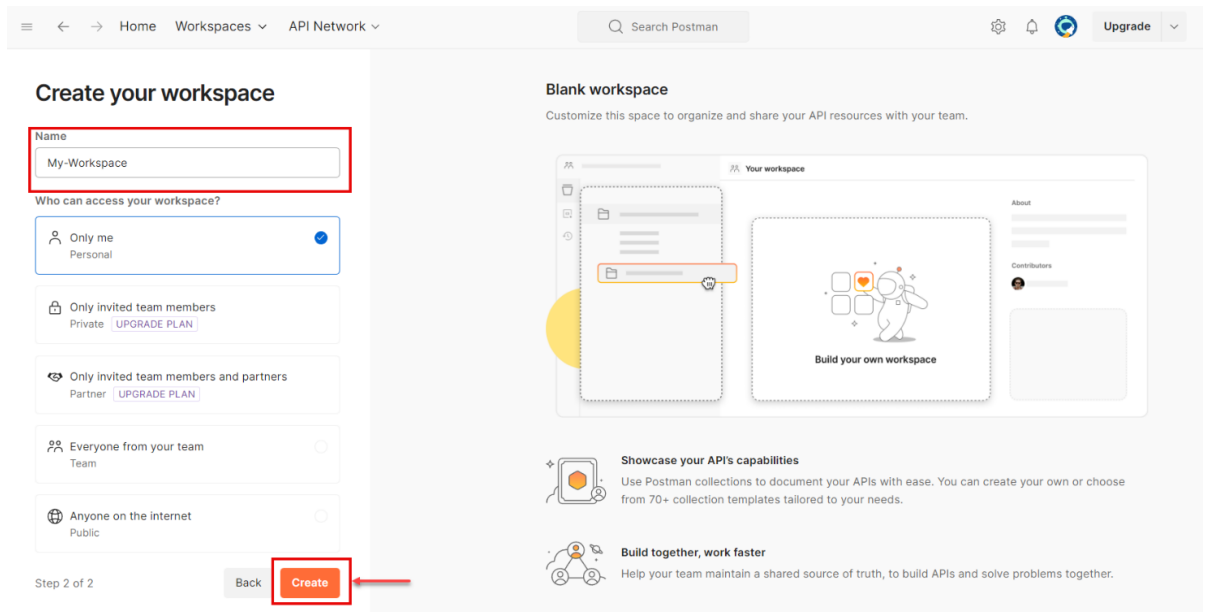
Home Workspaces API Network

Search Postman

Upgrade

Create your workspace

Name

My-Workspace

Who can access your workspace?

Only me
Personal

Only invited team members
Private UPGRADE PLAN

Only invited team members and partners
Partner UPGRADE PLAN

Everyone from your team
Team

Anyone on the internet
Public

Step 2 of 2

Back Create

Blank workspace

Customize this space to organize and share your API resources with your team.

Your workspace

About

Contributors

Build your own workspace

Showcase your API's capabilities

Use Postman collections to document your APIs with ease. You can create your own or choose from 70+ collection templates tailored to your needs.

Build together, work faster

Help your team maintain a shared source of truth, to build APIs and solve problems together.